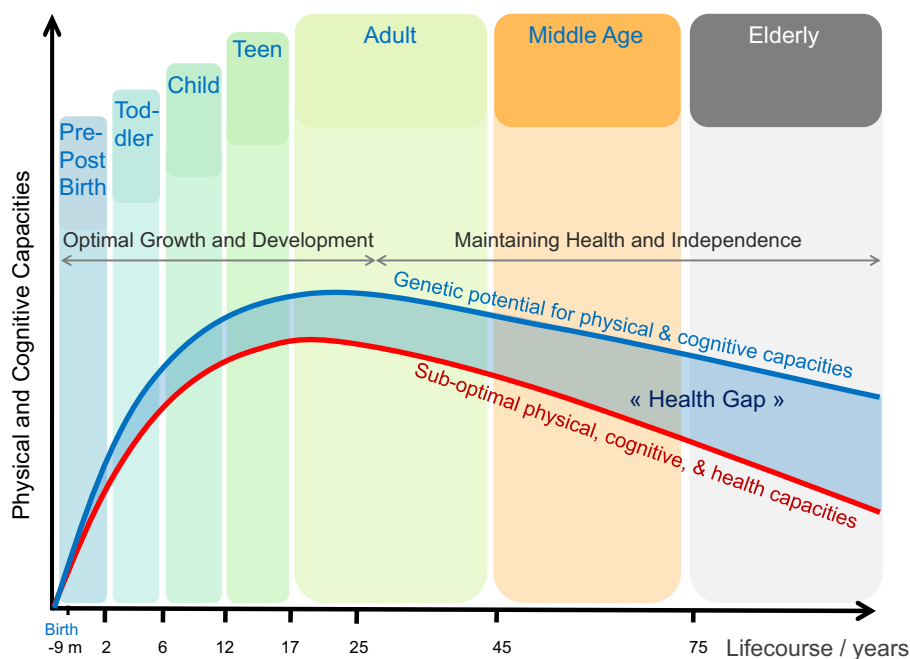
Physical and Cognitive Capacities

Pre-Post Birth

Toddler

Child

Teen

Adult

Middle Age

Elderly

Optimal Growth and Development

Maintaining Health and Independence

Genetic potential for physical & cognitive capacities

« Health Gap »

Sub-optimal physical, cognitive, & health capacities

Birth
-9 m 2 6 12 17 25 45 75

Lifecourse / years